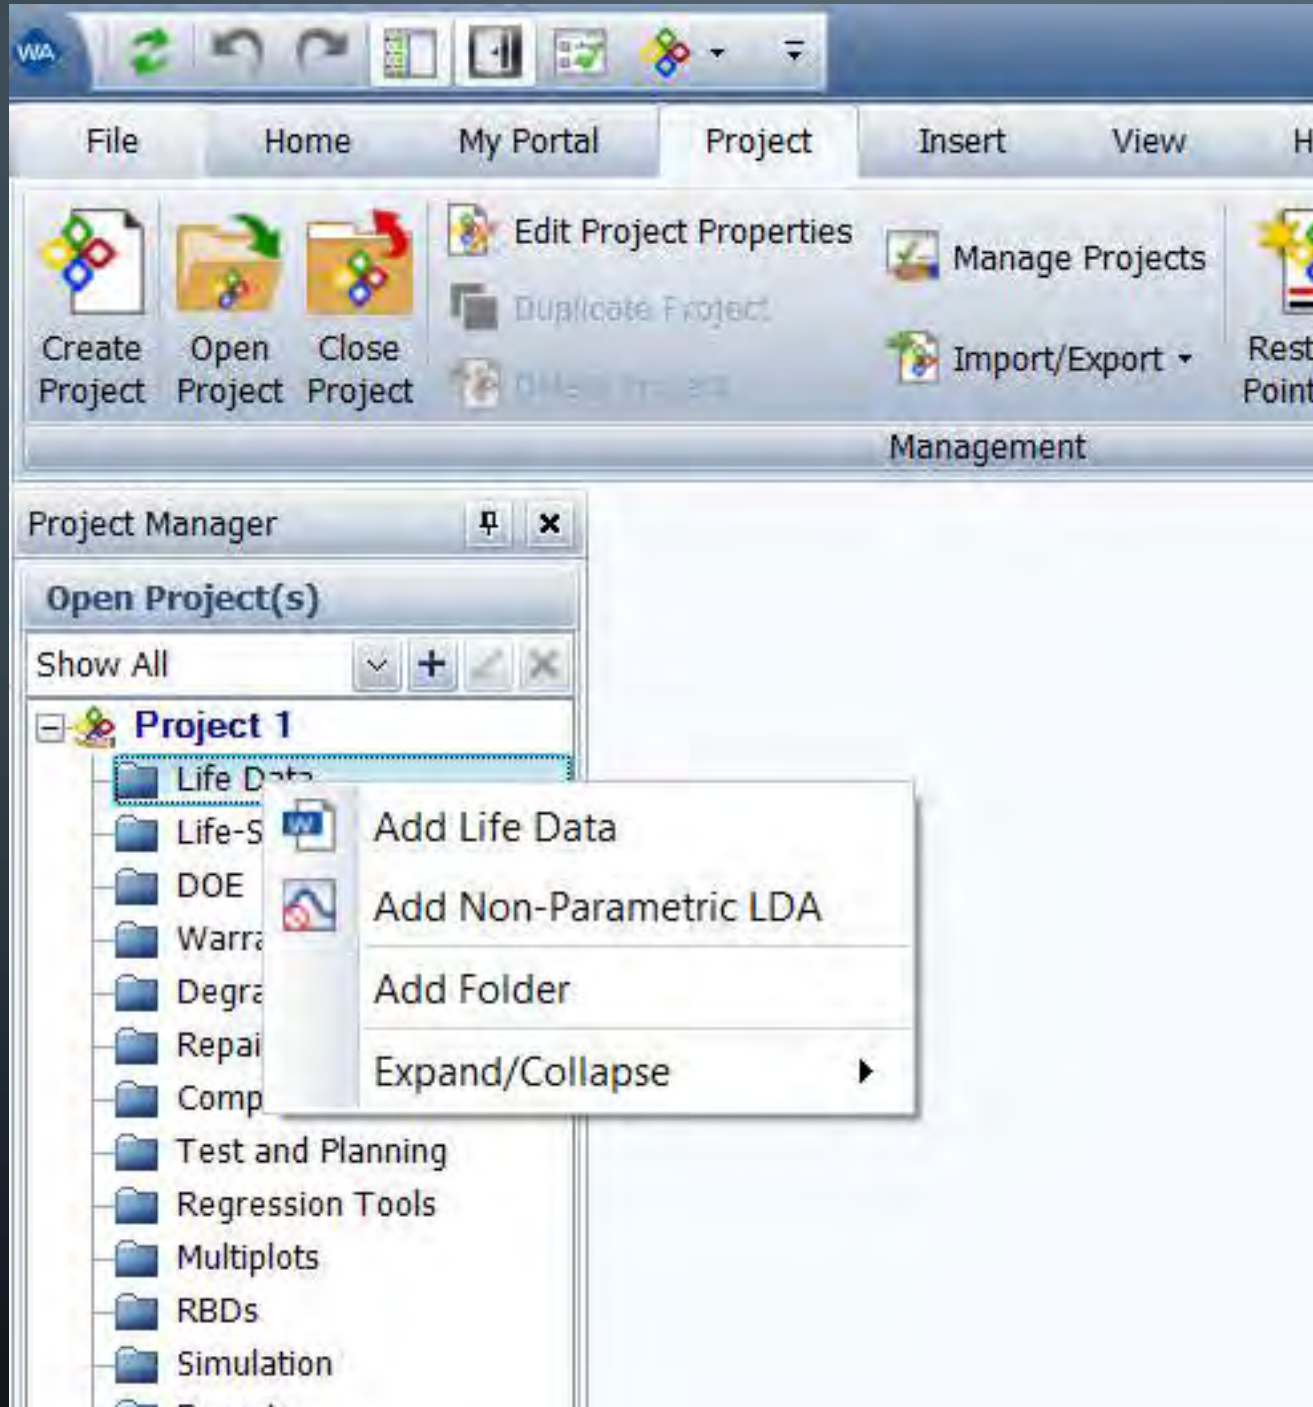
WA

File
Home
My Portal
Project
Insert
View
H

Create Project
Open Project
Close Project
Edit Project Properties
Duplicate Project
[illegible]
Manage Projects
Import/Export
Rest Point
Management

Project Manager
Open Project(s)
Show All
Project 1
Life Data
Life-S
DOE
Warra
Degra
Repai
Comp
Test and Planning
Regression Tools
Multiplots
RBDs
Simulation

Add Life Data
Add Non-Parametric LDA
Add Folder
Expand/Collapse